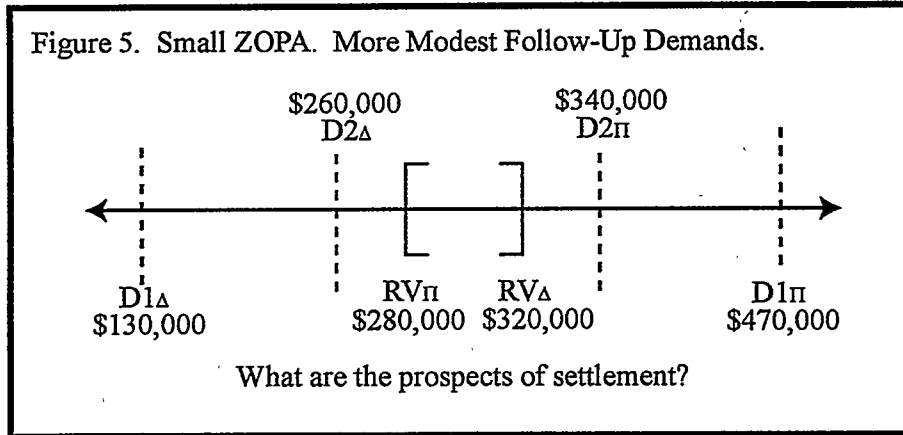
Figure 5. Small ZOPA. More Modest Follow-Up Demands.

\$260,000
D2$_{\Delta}$

\$340,000
D2$_{\Pi}$

D1$_{\Delta}$
\$130,000

RV$_{\Pi}$
\$280,000

RV$_{\Delta}$
\$320,000

D1$_{\Pi}$
\$470,000

What are the prospects of settlement?